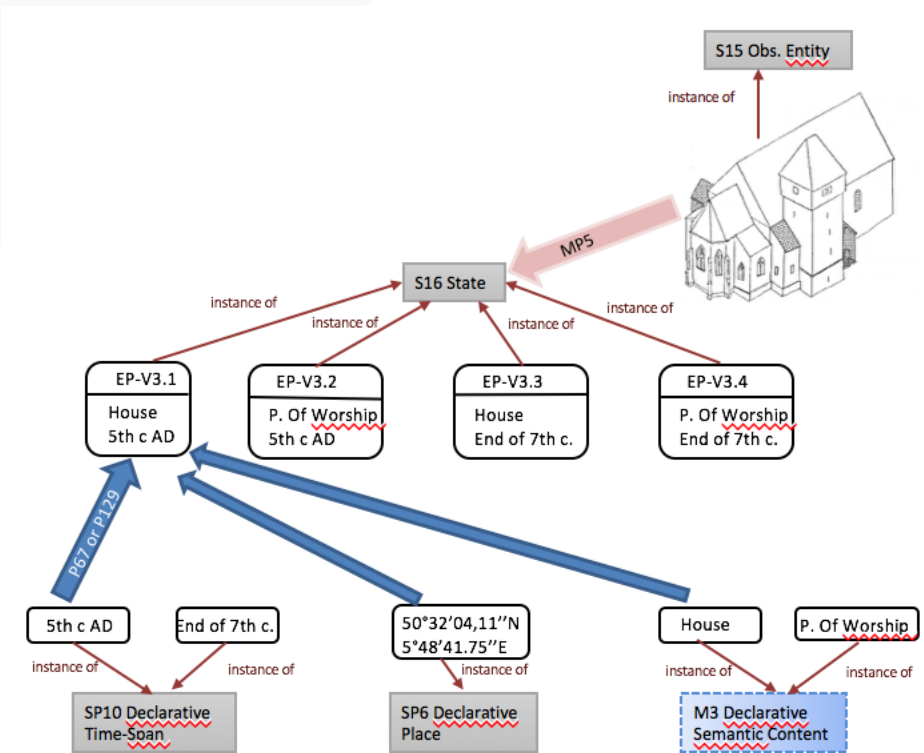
S15 Obs. Entity

instance of

MP5

S16 State

instance of

instance of

instance of

instance of

EP-V3.1
House
5th c AD

EP-V3.2
P. Of Worship
5th c AD

EP-V3.3
House
End of 7th c.

EP-V3.4
P. Of Worship
End of 7th c.

P67 or P129

5th c AD

End of 7th c.

50°32'04,11''N
5°48'41.75''E

House

P. Of Worship

instance of

instance of

instance of

instance of

instance of

SP10 Declarative Time-Span

SP6 Declarative Place

M3 Declarative Semantic Content